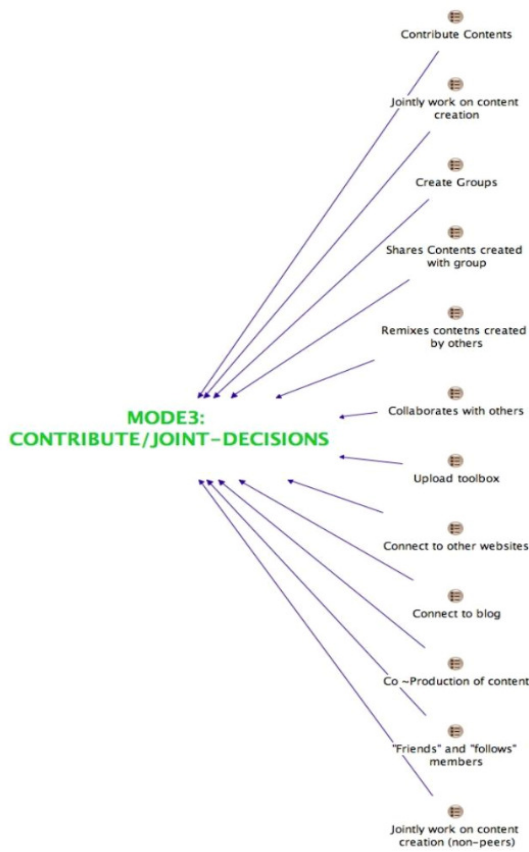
Contribute Contents

Jointly work on content creation

Create Groups

Shares Contents created with group

Remixes contetns created by others

MODE3: CONTRIBUTE/JOINT-DECISIONS

Collaborates with others

Upload toolbox

Connect to other websites

Connect to blog

Co -Production of content

"Friends" and "follows" members

Jointly work on content creation (non-peers)